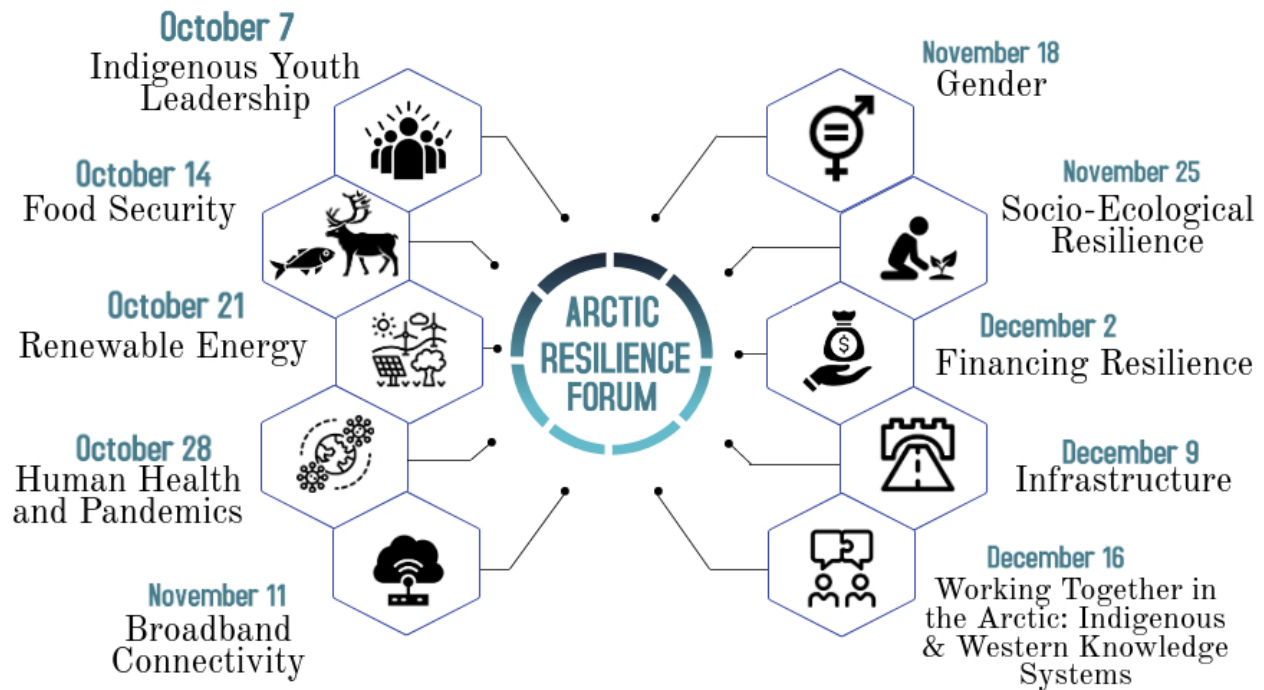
October 7
Indigenous Youth Leadership

October 14
Food Security

October 21
Renewable Energy

October 28
Human Health and Pandemics

November 11
Broadband Connectivity

ARCTIC RESILIENCE FORUM

November 18
Gender

November 25
Socio-Ecological Resilience

December 2
Financing Resilience

December 9
Infrastructure

December 16
Working Together in the Arctic: Indigenous & Western Knowledge Systems